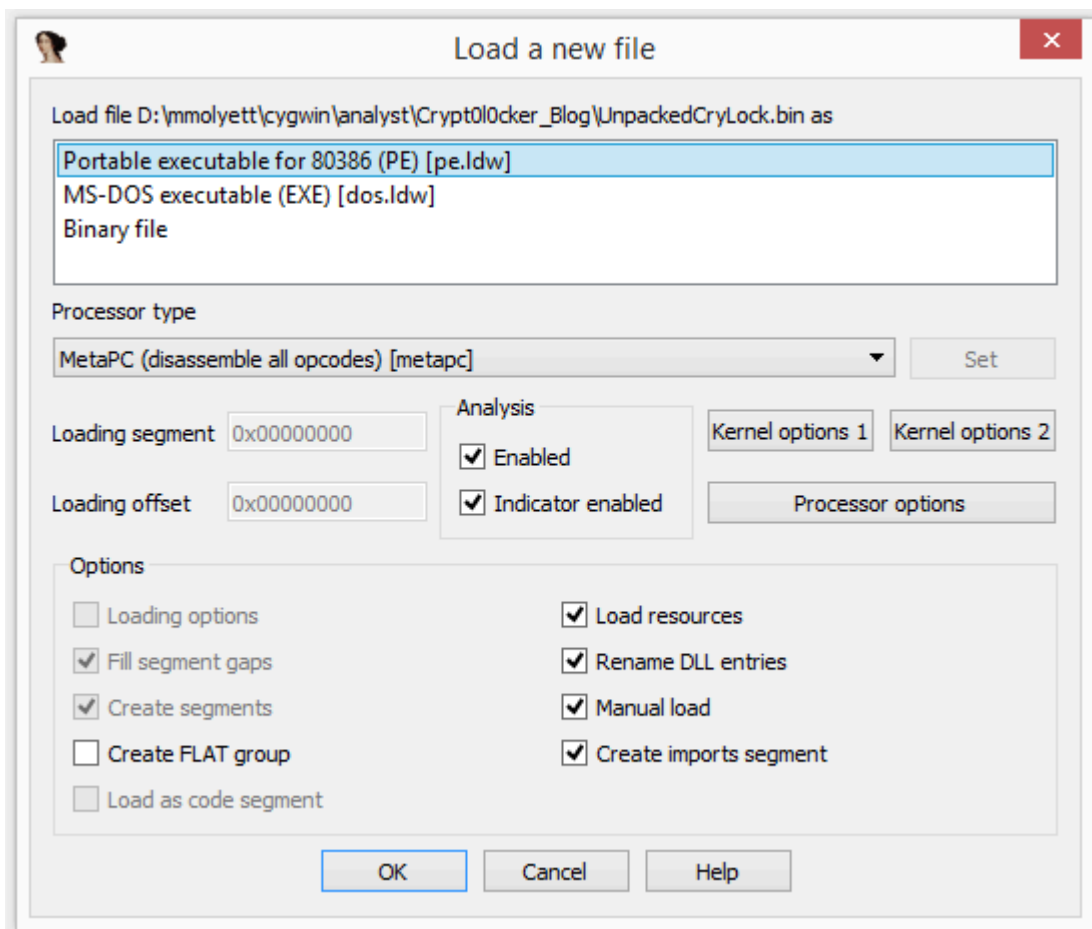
Load a new file

Load file D:\mmolyett\cygwin\analyst\Crypt0l0cker_Blog\UnpackedCryLock.bin as

Portable executable for 80386 (PE) [pe.ldw]
MS-DOS executable (EXE) [dos.ldw]
Binary file

Processor type

MetaPC (disassemble all opcodes) [metapc]

Set

Loading segment 0x00000000

Loading offset 0x00000000

Analysis

Enabled

Indicator enabled

Kernel options 1

Kernel options 2

Processor options

Options

Loading options

Fill segment gaps

Create segments

Create FLAT group

Load as code segment

Load resources

Rename DLL entries

Manual load

Create imports segment

OK

Cancel

Help